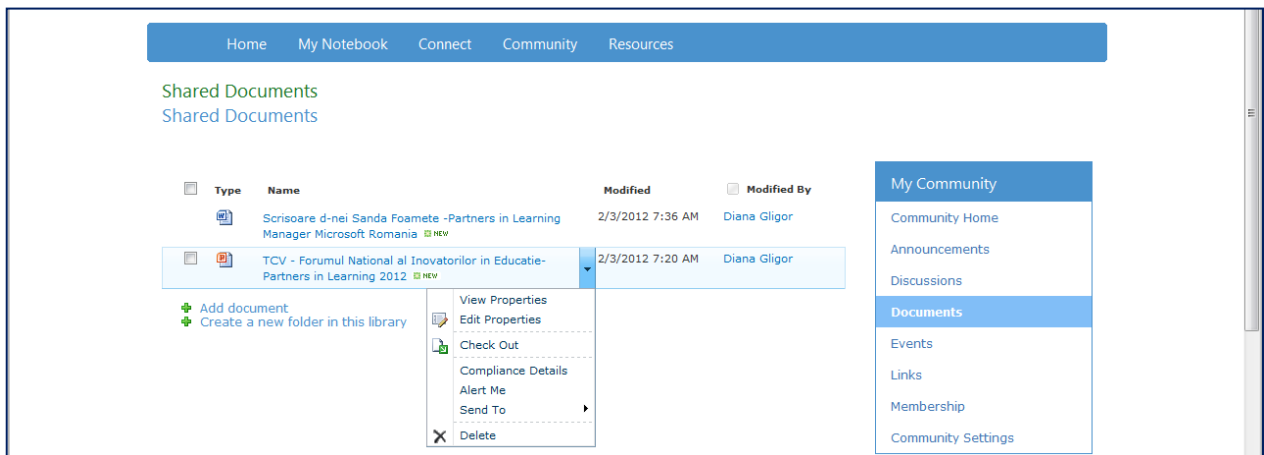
Home My Notebook Connect Community Resources

Shared Documents
Shared Documents

| | Type | Name | Modified | Modified By |
|---|---|---|---|---|
| | | Scrisoare d-nei Sanda Foamete -Partners in Learning Manager Microsoft Romania NEW | 2/3/2012 7:36 AM | Diana Gligor |
| | | TCV - Forumul National al Inovatorilor in Educatie-Partners in Learning 2012 NEW | 2/3/2012 7:20 AM | Diana Gligor |

Add document
Create a new folder in this library

View Properties
Edit Properties
Check Out
Compliance Details
Alert Me
Send To
Delete

My Community
Community Home
Announcements
Discussions
Documents
Events
Links
Membership
Community Settings